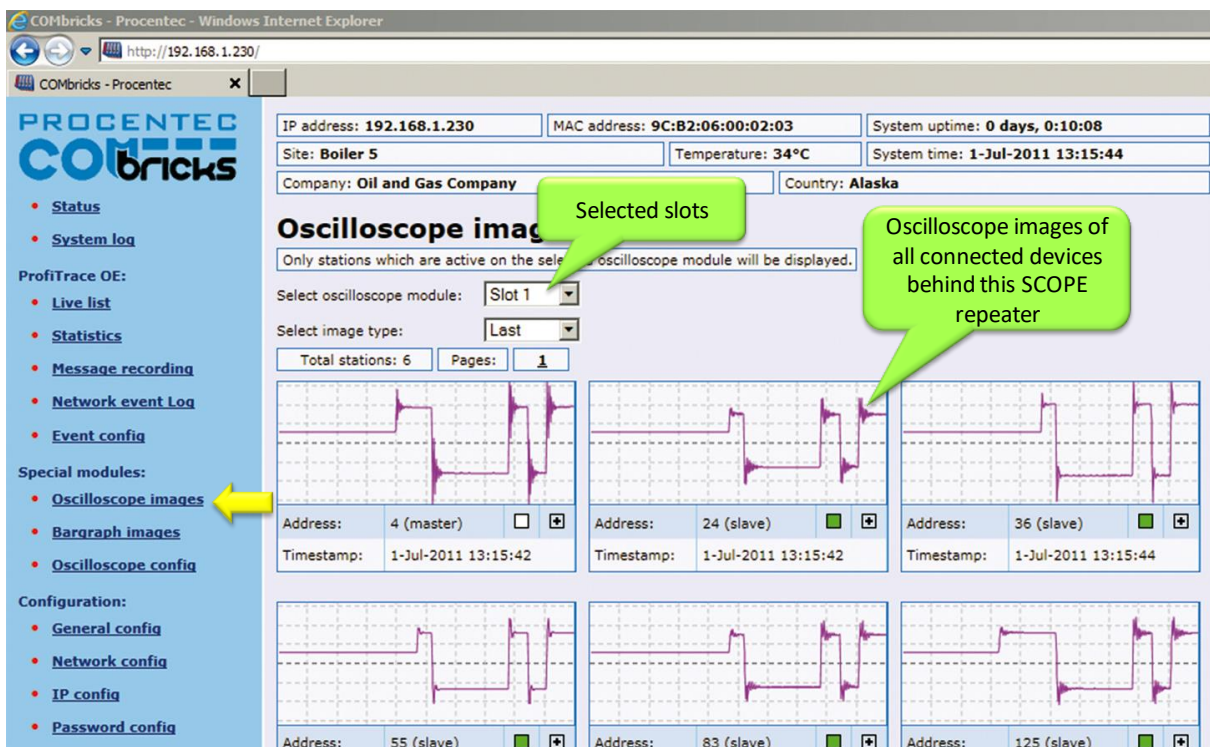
COMbricks - Procentec - Windows Internet Explorer

http://192.168.1.230/

COMbricks - Procentec

PROCENTEC
COMbricks

- Status
- System log

ProfiTrace OE:
- Live list
- Statistics
- Message recording
- Network event Log
- Event config

Special modules:
- Oscilloscope images
- Bargraph images
- Oscilloscope config

Configuration:
- General config
- Network config
- IP config
- Password config

IP address: 192.168.1.230 | MAC address: 9C:B2:06:00:02:03 | System uptime: 0 days, 0:10:08
Site: Boiler 5 | Temperature: 34°C | System time: 1-Jul-2011 13:15:44
Company: Oil and Gas Company | Country: Alaska

Oscilloscope imag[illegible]

Selected slots

Oscilloscope images of all connected devices behind this SCOPE repeater

Only stations which are active on the sele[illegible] oscilloscope module will be displayed.

Select oscilloscope module: Slot 1

Select image type: Last

Total stations: 6 | Pages: 1

| Address: | 4 (master) |
|---|---|
| Timestamp: | 1-Jul-2011 13:15:42 |

| Address: | 24 (slave) |
|---|---|
| Timestamp: | 1-Jul-2011 13:15:42 |

| Address: | 36 (slave) |
|---|---|
| Timestamp: | 1-Jul-2011 13:15:44 |

Address: 55 (slave)
Address: 83 (slave)
Address: 125 (slave)